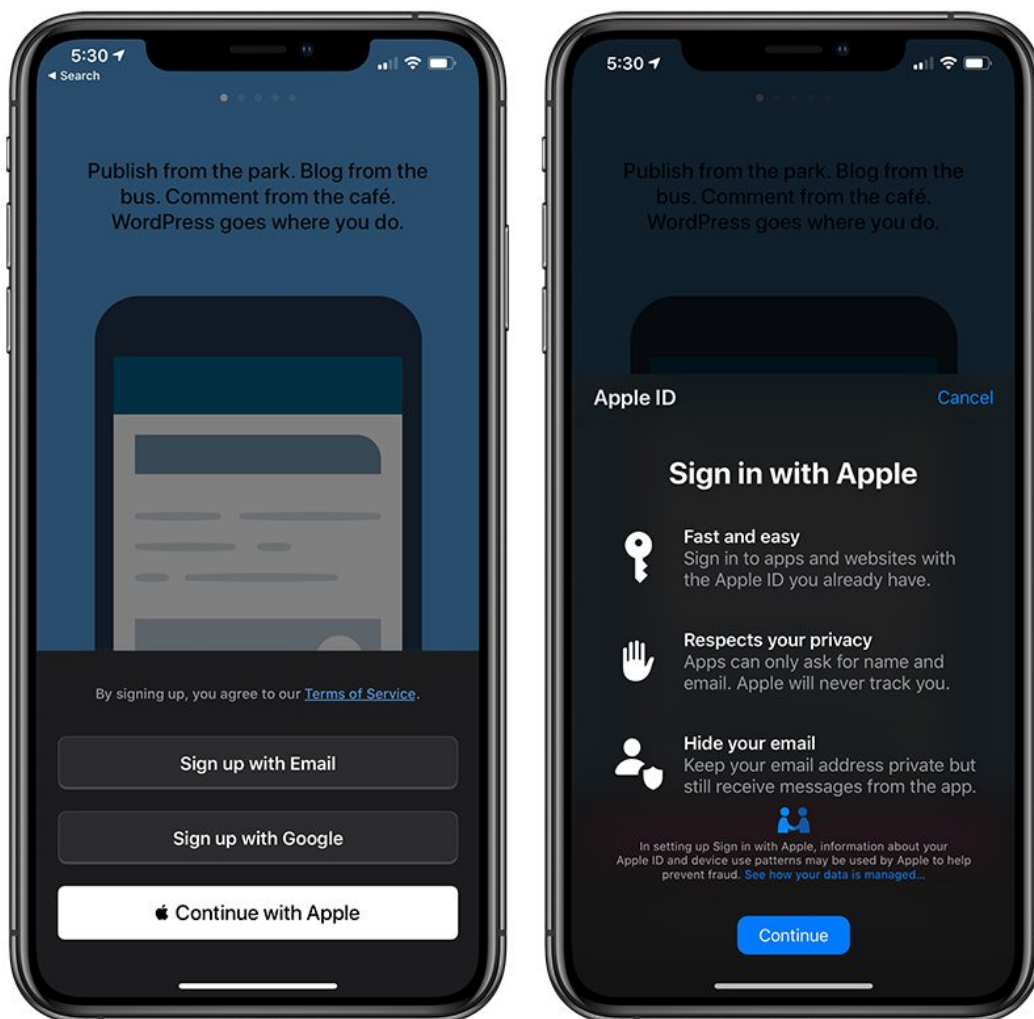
5:30
◂ Search

Publish from the park. Blog from the bus. Comment from the café. WordPress goes where you do.

By signing up, you agree to our Terms of Service.

Sign up with Email

Sign up with Google

Continue with Apple

5:30

Publish from the park. Blog from the bus. Comment from the café. WordPress goes where you do.

Apple ID

Cancel

Sign in with Apple

Fast and easy
Sign in to apps and websites with the Apple ID you already have.

Respects your privacy
Apps can only ask for name and email. Apple will never track you.

Hide your email
Keep your email address private but still receive messages from the app.

In setting up Sign in with Apple, information about your Apple ID and device use patterns may be used by Apple to help prevent fraud. See how your data is managed...

Continue